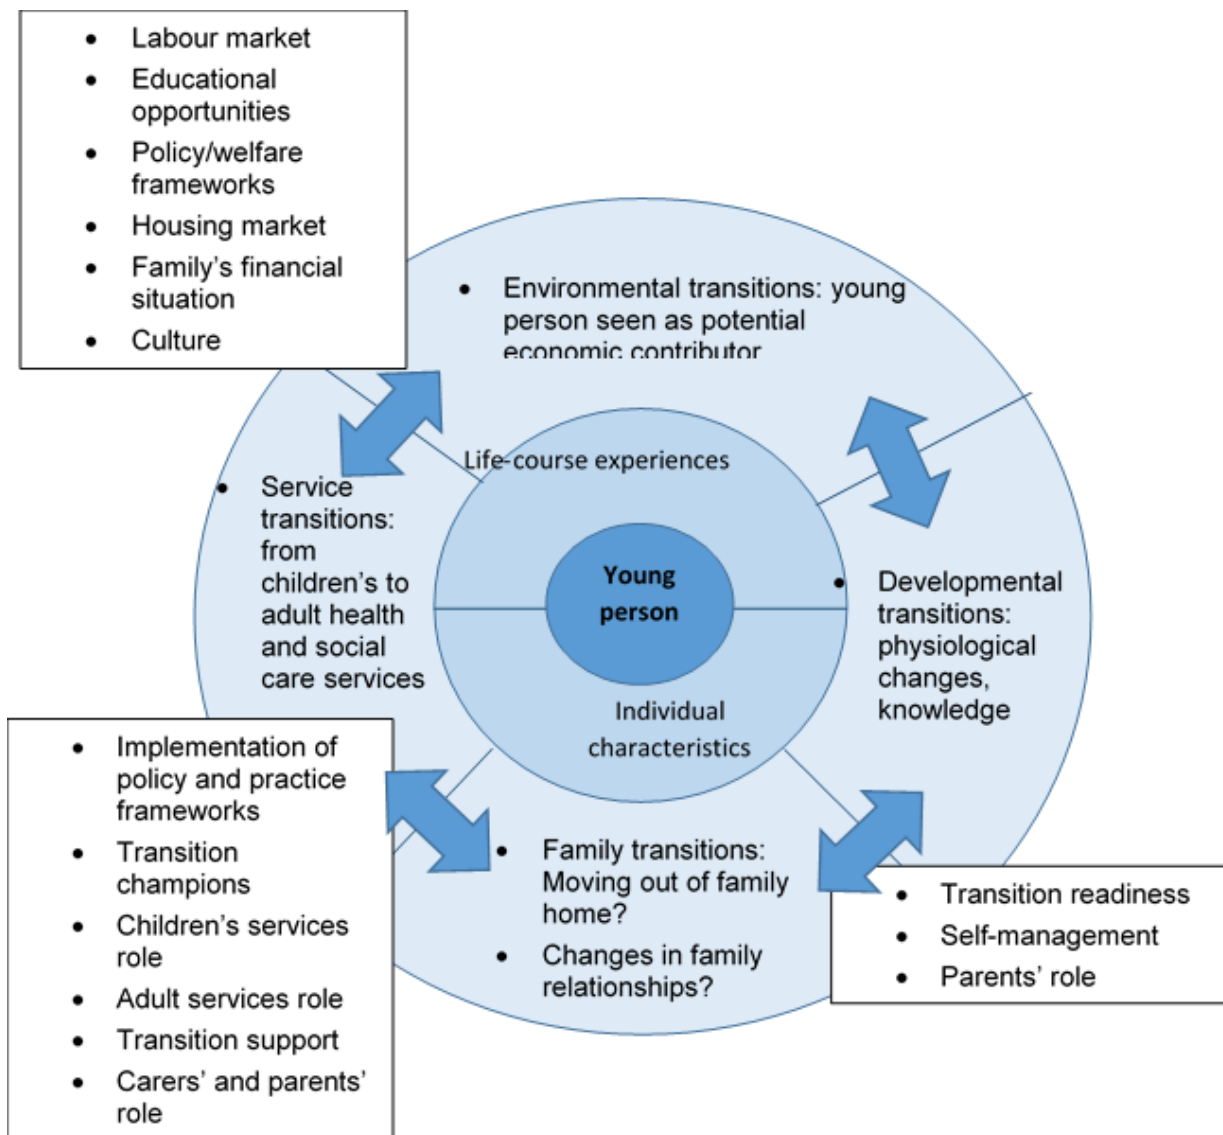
- Labour market
- Educational opportunities
- Policy/welfare frameworks
- Housing market
- Family's financial situation
- Culture

- Environmental transitions: young person seen as potential economic contributor

Life-course experiences

- Service transitions: from children's to adult health and social care services

Young person

- Developmental transitions: physiological changes, knowledge

Individual characteristics

- Implementation of policy and practice frameworks
- Transition champions
- Children's services role
- Adult services role
- Transition support
- Carers' and parents' role

- Family transitions: Moving out of family home?
- Changes in family relationships?

- Transition readiness
- Self-management
- Parents' role